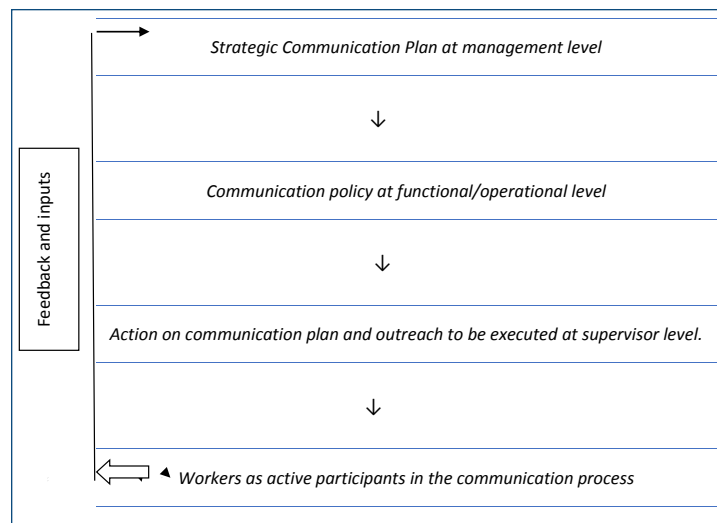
Feedback and inputs

Strategic Communication Plan at management level

↓

Communication policy at functional/operational level

↓

Action on communication plan and outreach to be executed at supervisor level.

↓

Workers as active participants in the communication process